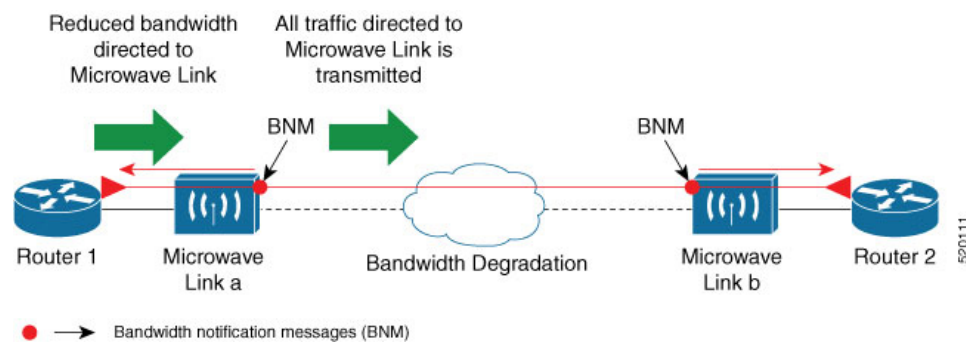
Reduced bandwidth directed to Microwave Link

All traffic directed to Microwave Link is transmitted

BNM

BNM

Router 1

Microwave Link a

Bandwidth Degradation

Microwave Link b

Router 2

520111

Bandwidth notification messages (BNM)